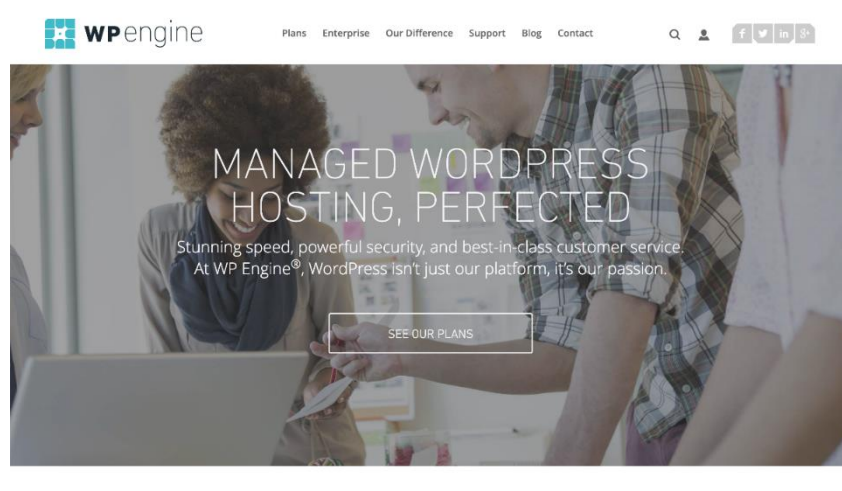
wpengine

Plans Enterprise Our Difference Support Blog Contact

f in g+

MANAGED WORDPRESS HOSTING, PERFECTED

Stunning speed, powerful security, and best-in-class customer service. At WP Engine®, WordPress isn't just our platform, it's our passion.

SEE OUR PLANS